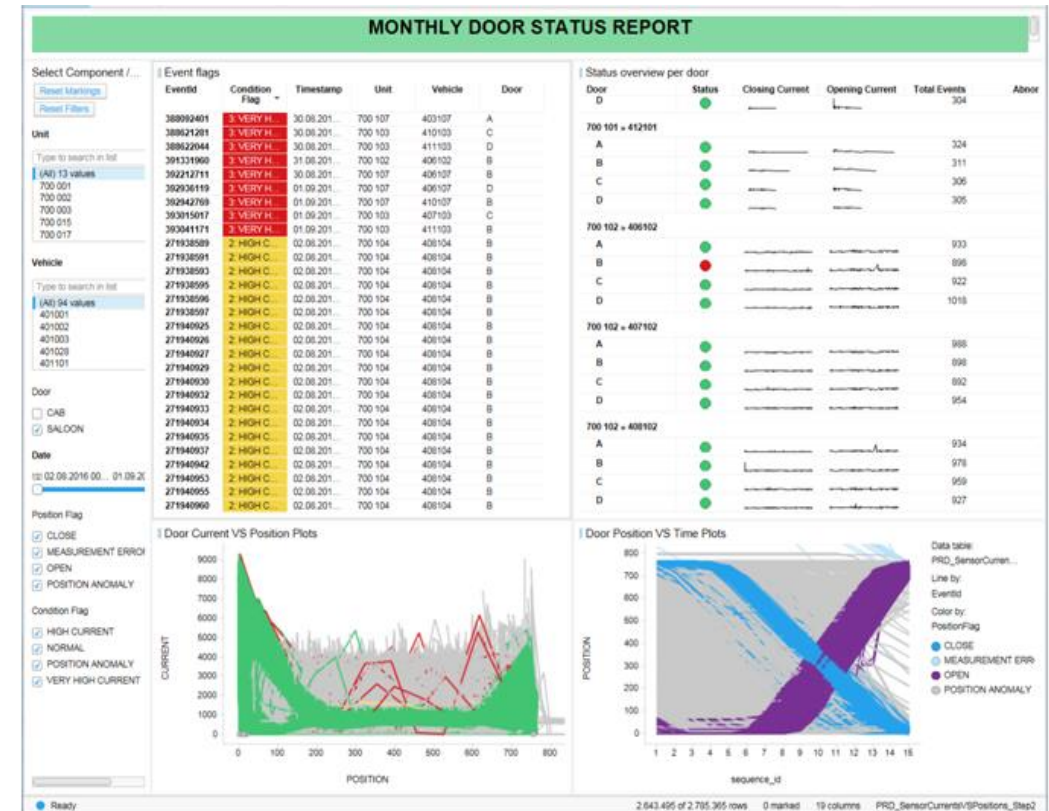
MONTHLY DOOR STATUS REPORT

Select Component /...
Reset Markings
Reset Filters

Unit
Type to search in list
(All) 13 values
700 001
700 002
700 003
700 015
700 017

Vehicle
Type to search in list
(All) 94 values
401001
401002
401003
401028
401101

Door
CAB
SALOON

Date
02.08.2016 00... 01.09.20

Position Flag
CLOSE
MEASUREMENT ERROI
OPEN
POSITION ANOMALY

Condition Flag
HIGH CURRENT
NORMAL
POSITION ANOMALY
VERY HIGH CURRENT

Event flags

| EventId | Condition Flag | Timestamp | Unit | Vehicle | Door |
|---|---|---|---|---|---|
| 388092401 | 3: VERY H... | 30.08.201... | 700 107 | 403107 | A |
| 388621281 | 3: VERY H... | 30.08.201... | 700 103 | 410103 | C |
| 388622044 | 3: VERY H... | 30.08.201... | 700 103 | 411103 | D |
| 391331960 | 3: VERY H... | 31.08.201... | 700 102 | 406102 | B |
| 392212711 | 3: VERY H... | 30.08.201... | 700 107 | 406107 | B |
| 392936119 | 3: VERY H... | 01.09.201... | 700 107 | 406107 | D |
| 392942769 | 3: VERY H... | 01.09.201... | 700 107 | 410107 | B |
| 393015017 | 3: VERY H... | 01.09.201... | 700 103 | 407103 | C |
| 393041171 | 3: VERY H... | 01.09.201... | 700 103 | 411103 | B |
| 271938589 | 2: HIGH C... | 02.08.201... | 700 104 | 406104 | B |
| 271938591 | 2: HIGH C... | 02.08.201... | 700 104 | 406104 | B |
| 271938593 | 2: HIGH C... | 02.08.201... | 700 104 | 406104 | B |
| 271938595 | 2: HIGH C... | 02.08.201... | 700 104 | 406104 | B |
| 271938596 | 2: HIGH C... | 02.08.201... | 700 104 | 406104 | B |
| 271938597 | 2: HIGH C... | 02.08.201... | 700 104 | 406104 | B |
| 271940925 | 2: HIGH C... | 02.08.201... | 700 104 | 406104 | B |
| 271940926 | 2: HIGH C... | 02.08.201... | 700 104 | 406104 | B |
| 271940927 | 2: HIGH C... | 02.08.201... | 700 104 | 406104 | B |
| 271940929 | 2: HIGH C... | 02.08.201... | 700 104 | 406104 | B |
| 271940930 | 2: HIGH C... | 02.08.201... | 700 104 | 406104 | B |
| 271940932 | 2: HIGH C... | 02.08.201... | 700 104 | 406104 | B |
| 271940933 | 2: HIGH C... | 02.08.201... | 700 104 | 406104 | B |
| 271940934 | 2: HIGH C... | 02.08.201... | 700 104 | 406104 | B |
| 271940935 | 2: HIGH C... | 02.08.201... | 700 104 | 406104 | B |
| 271940937 | 2: HIGH C... | 02.08.201... | 700 104 | 406104 | B |
| 271940942 | 2: HIGH C... | 02.08.201... | 700 104 | 406104 | B |
| 271940953 | 2: HIGH C... | 02.08.201... | 700 104 | 406104 | B |
| 271940955 | 2: HIGH C... | 02.08.201... | 700 104 | 406104 | B |
| 271940960 | 2: HIGH C... | 02.08.201... | 700 104 | 406104 | B |

Status overview per door

| Door | Status | Closing Current | Opening Current | Total Events | Abnor |
|---|---|---|---|---|---|
| D | | | | 304 | |
| 700 101 » 412101 | | | | | |
| A | | | | 324 | |
| B | | | | 311 | |
| C | | | | 306 | |
| D | | | | 305 | |
| 700 102 » 406102 | | | | | |
| A | | | | 933 | |
| B | | | | 896 | |
| C | | | | 922 | |
| D | | | | 1018 | |
| 700 102 » 407102 | | | | | |
| A | | | | 988 | |
| B | | | | 898 | |
| C | | | | 892 | |
| D | | | | 954 | |
| 700 102 » 408102 | | | | | |
| A | | | | 934 | |
| B | | | | 978 | |
| C | | | | 959 | |
| D | | | | 927 | |

Door Current VS Position Plots
CURRENT
9000 8000 7000 6000 5000 4000 3000 2000 1000 0
0 100 200 300 400 500 600 700 800
POSITION

Door Position VS Time Plots
POSITION
800 700 600 500 400 300 200 100 0
1 2 3 4 5 6 7 8 9 10 11 12 13 14 15
sequence_id

Data table:
PRD_SensorCurren...
Line by:
EventId
Color by:
PositionFlag
CLOSE
MEASUREMENT ERRI
OPEN
POSITION ANOMALY

Ready
2.643.495 of 2.795.365 rows 0 marked 19 columns PRD_SensorCurrentsVSPositions_Step2